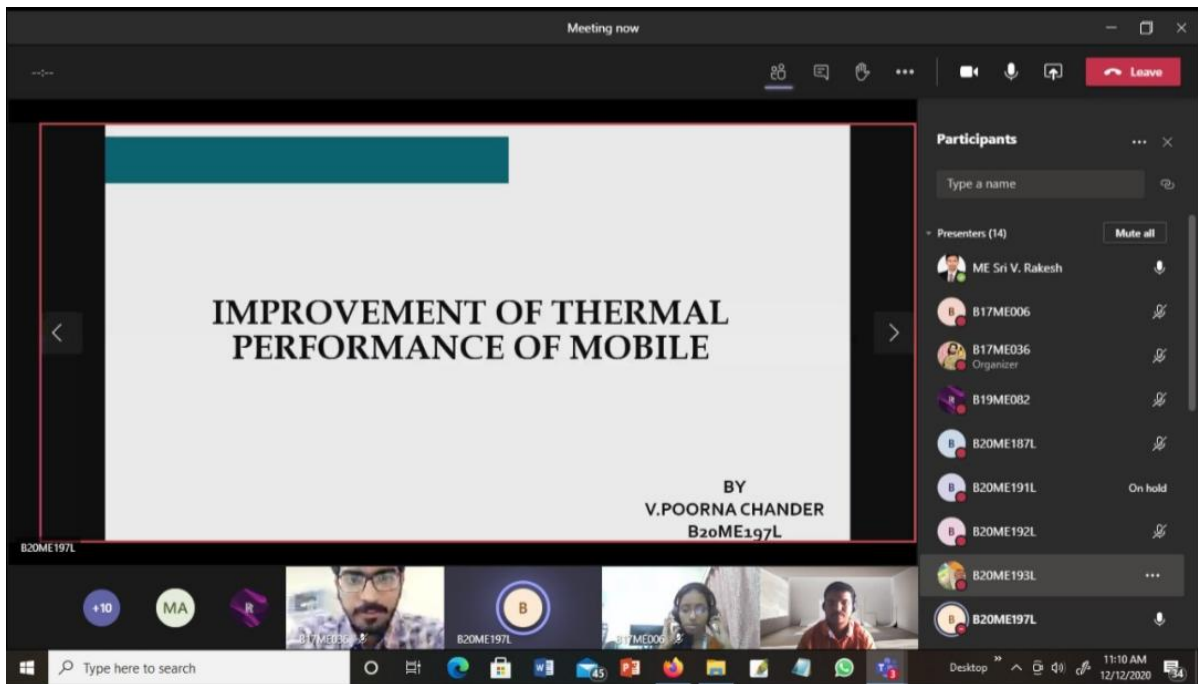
Meeting now

--:--

Leave

IMPROVEMENT OF THERMAL PERFORMANCE OF MOBILE

BY
V.POORNA CHANDER
B20ME197L

B20ME197L

Participants

Type a name

Presenters (14)

Mute all

ME Sri V. Rakesh

B17ME006

B17ME036
Organizer

B19ME082

B20ME187L

B20ME191L

On hold

B20ME192L

B20ME193L

B20ME197L

+10

MA

B17ME036

B

B20ME197L

B17ME006

Type here to search

45

34

Desktop

11:10 AM
12/12/2020